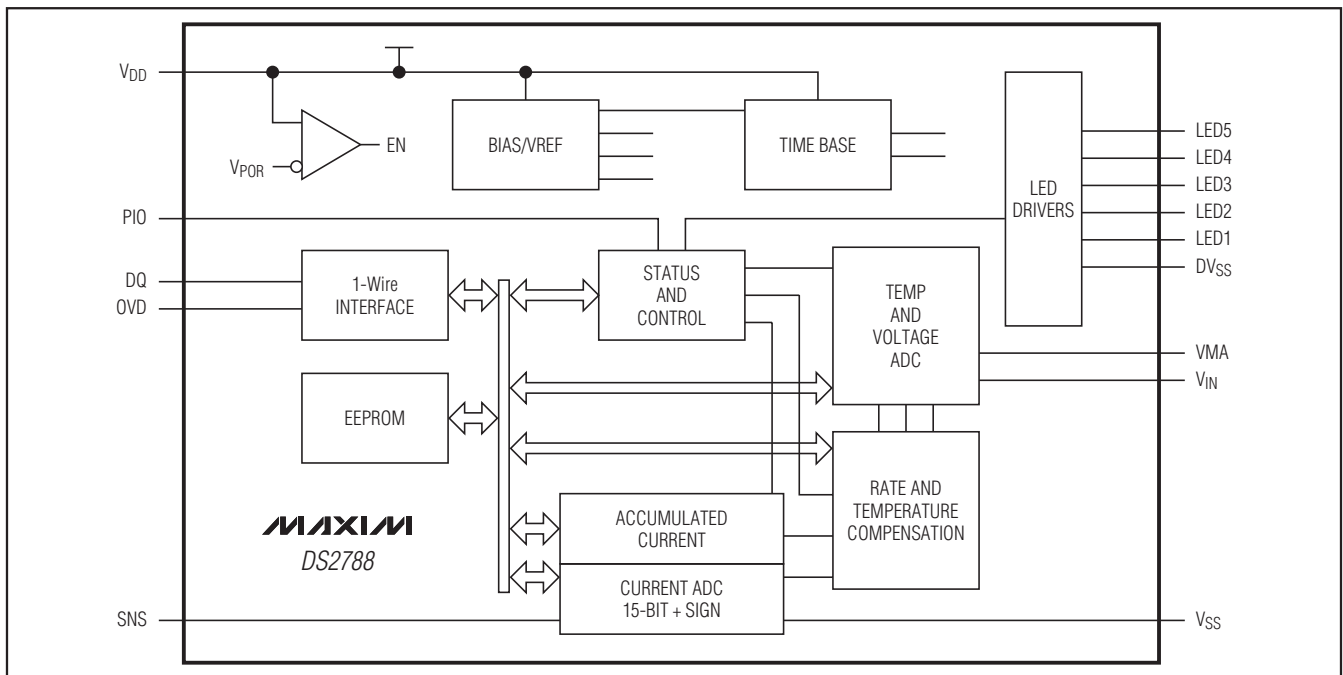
$V_{DD}$

$V_{POR}$

EN

BIAS/VREF

TIME BASE

LED DRIVERS

LED5

LED4

LED3

LED2

LED1

$DV_{SS}$

PIO

DQ

OVD

1-Wire INTERFACE

STATUS AND CONTROL

TEMP AND VOLTAGE ADC

VMA

$V_{IN}$

EEPROM

RATE AND TEMPERATURE COMPENSATION

MAXIM

DS2788

ACCUMULATED CURRENT

CURRENT ADC 15-BIT + SIGN

SNS

$V_{SS}$